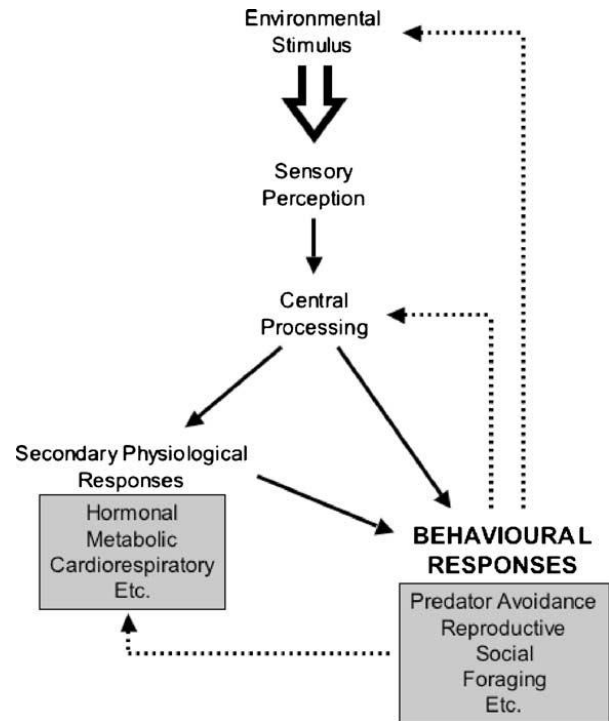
Environmental Stimulus

Sensory Perception

Central Processing

Secondary Physiological Responses

Hormonal
Metabolic
Cardiorespiratory
Etc.

BEHAVIOURAL RESPONSES

Predator Avoidance
Reproductive
Social
Foraging
Etc.